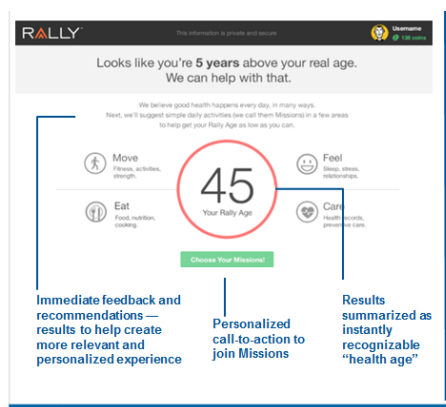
RALLY

This information is private and secure

Username
136 coins

Looks like you're 5 years above your real age. We can help with that.

We believe good health happens every day, in many ways. Next, we'll suggest simple daily activities (we call them Missions) in a few areas to help get your Rally Age as low as you can.

Move
Fitness, activities, strength.

Feel
Sleep, stress, relationships.

45
Your Rally Age

Eat
Food, nutrition, cooking.

Care
Health records, preventive care.

Choose Your Missions!

Immediate feedback and recommendations — results to help create more relevant and personalized experience

Personalized call-to-action to join Missions

Results summarized as instantly recognizable "health age"